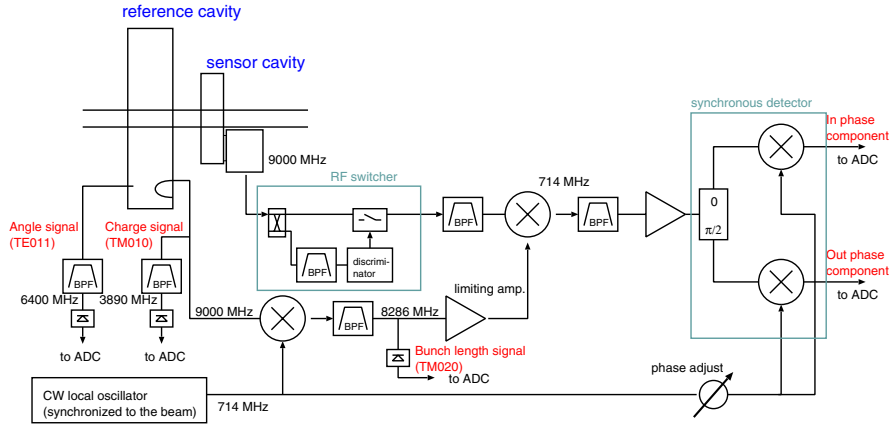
reference cavity

sensor cavity

9000 MHz

RF switcher

BPF

discrimi-nator

BPF

714 MHz

BPF

synchronous detector

0

$\pi/2$

In phase component

to ADC

Out phase component

to ADC

Angle signal (TE011)

Charge signal (TM010)

BPF

BPF

6400 MHz

3890 MHz

to ADC

to ADC

9000 MHz

BPF

8286 MHz

limiting amp.

Bunch length signal (TM020)

to ADC

phase adjust

CW local oscillator (synchronized to the beam)

714 MHz